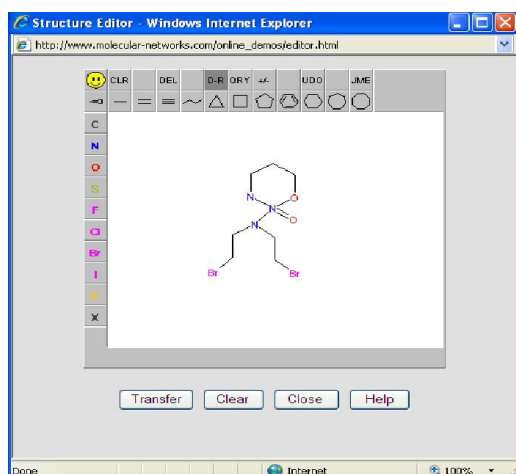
Structure Editor - Windows Internet Explorer

http://www.molecular-networks.com/online_demos/editor.html

CLR DEL D-R QRY +/- UDO JME

C
N
O
S
F
Cl
Br
I
P
X

N
O
N
O
N
Br
Br

Transfer Clear Close Help

Done
Internet
100%